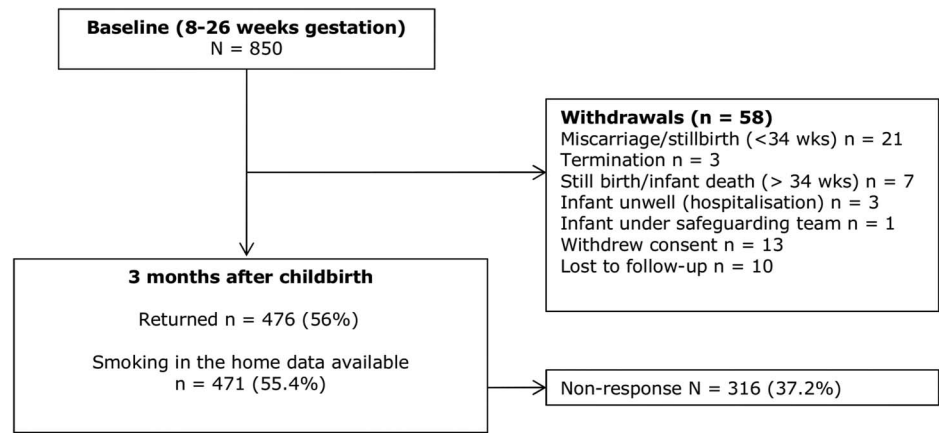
**Baseline (8-26 weeks gestation)**
N = 850

**Withdrawals (n = 58)**
Miscarriage/stillbirth (<34 wks) n = 21
Termination n = 3
Still birth/infant death (> 34 wks) n = 7
Infant unwell (hospitalisation) n = 3
Infant under safeguarding team n = 1
Withdrew consent n = 13
Lost to follow-up n = 10

**3 months after childbirth**

Returned n = 476 (56%)

Smoking in the home data available
n = 471 (55.4%)

Non-response N = 316 (37.2%)